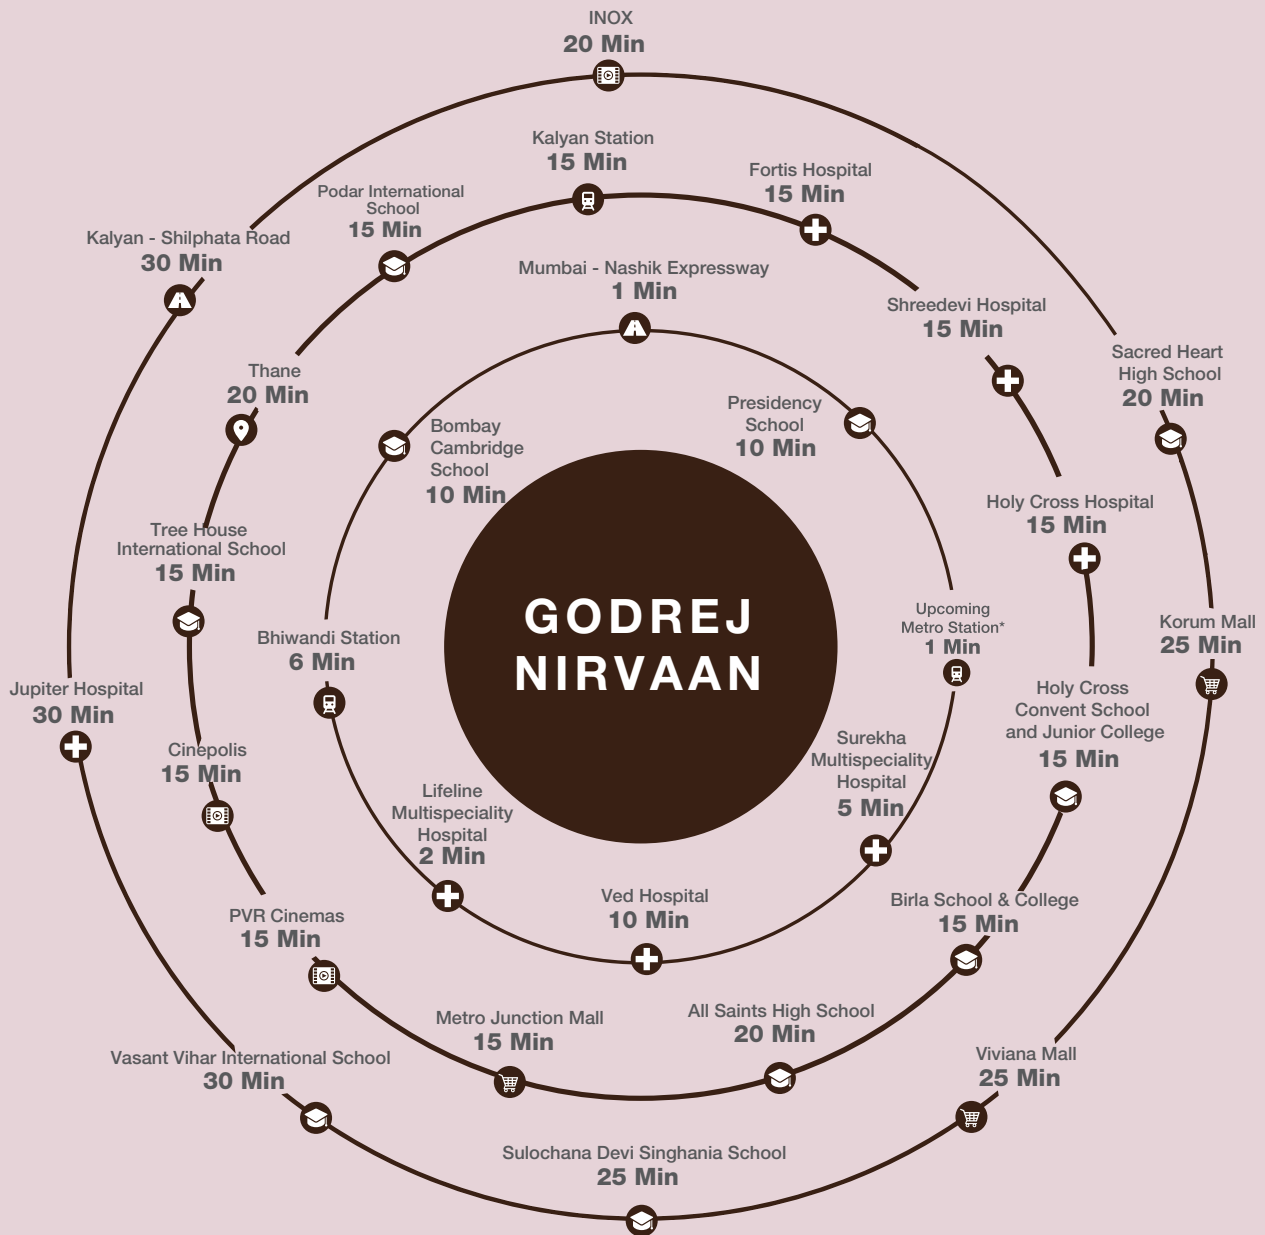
INOX
20 Min

Kalyan Station
15 Min

Fortis Hospital
15 Min

Podar International School
15 Min

Kalyan - Shilphata Road
30 Min

Mumbai - Nashik Expressway
1 Min

Shreedevi Hospital
15 Min

Sacred Heart High School
20 Min

Thane
20 Min

Presidency School
10 Min

Bombay Cambridge School
10 Min

Holy Cross Hospital
15 Min

Tree House International School
15 Min

GODREJ NIRVAAN

Upcoming Metro Station*
1 Min

Korum Mall
25 Min

Bhiwandi Station
6 Min

Jupiter Hospital
30 Min

Holy Cross Convent School and Junior College
15 Min

Cinepolis
15 Min

Surekha Multispeciality Hospital
5 Min

Lifeline Multispeciality Hospital
2 Min

Ved Hospital
10 Min

Birla School & College
15 Min

PVR Cinemas
15 Min

Metro Junction Mall
15 Min

All Saints High School
20 Min

Vasant Vihar International School
30 Min

Viviana Mall
25 Min

Sulochana Devi Singhania School
25 Min